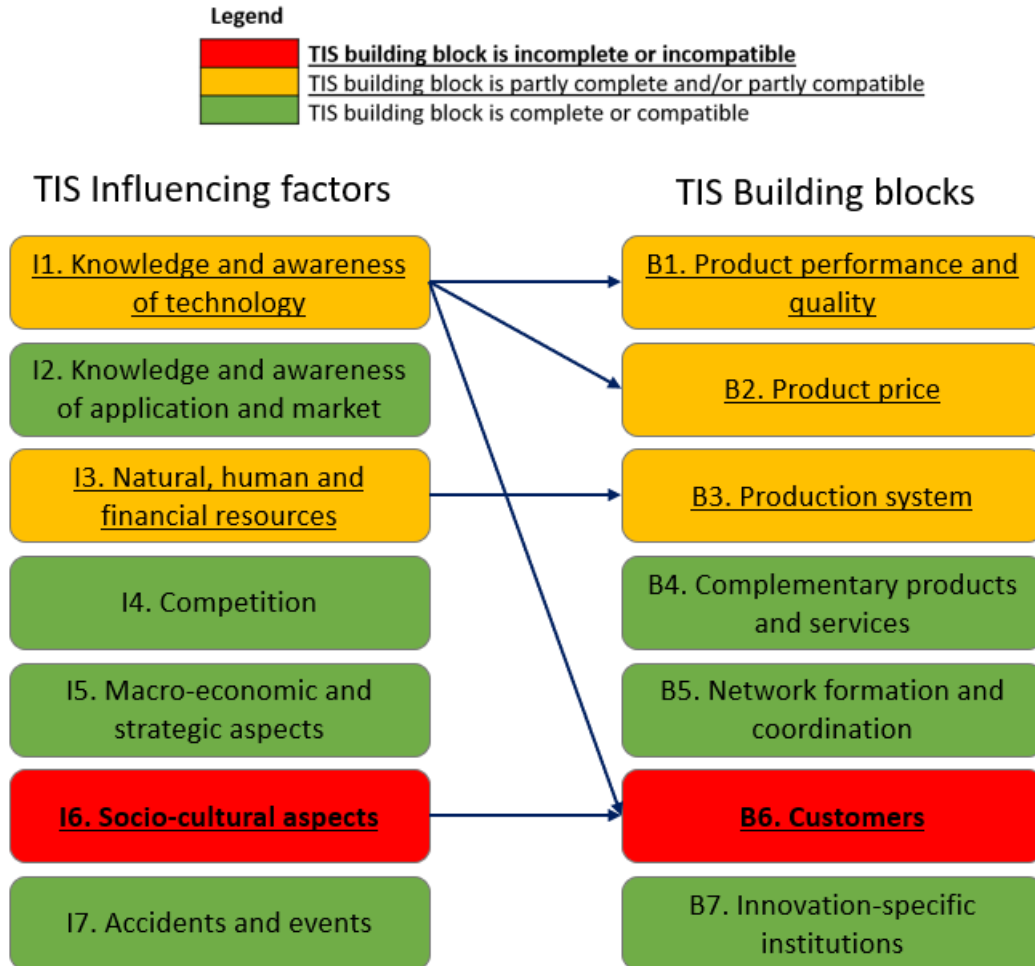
Legend

TIS building block is incomplete or incompatible
TIS building block is partly complete and/or partly compatible
TIS building block is complete or compatible

TIS Influencing factors

I1. Knowledge and awareness of technology

I2. Knowledge and awareness of application and market

I3. Natural, human and financial resources

I4. Competition

I5. Macro-economic and strategic aspects

I6. Socio-cultural aspects

I7. Accidents and events

TIS Building blocks

B1. Product performance and quality

B2. Product price

B3. Production system

B4. Complementary products and services

B5. Network formation and coordination

B6. Customers

B7. Innovation-specific institutions